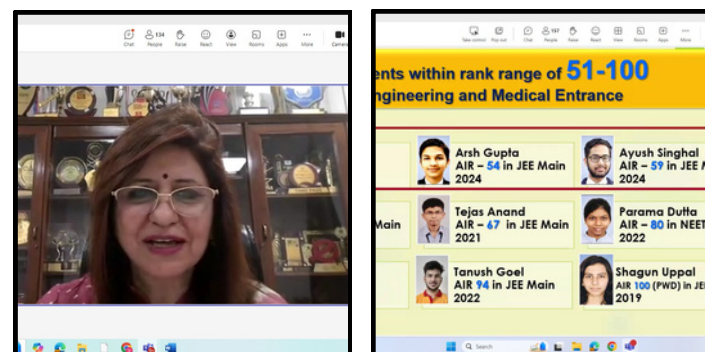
Chat People 134 Raise React View Rooms Apps More Camera

Take control Pop out Chat People 167 Raise React View Rooms Apps More

ents within rank range of 51-100
ngineering and Medical Entrance

Arsh Gupta
AIR – 54 in JEE Main
2024

Ayush Singhal
AIR – 59 in JEE M
2024

Main

Tejas Anand
AIR – 67 in JEE Main
2021

Parama Dutta
AIR – 80 in NEET
2022

Tanush Goel
AIR 94 in JEE Main
2022

Shagun Uppal
AIR 100 (PWD) in JE
2019

Search